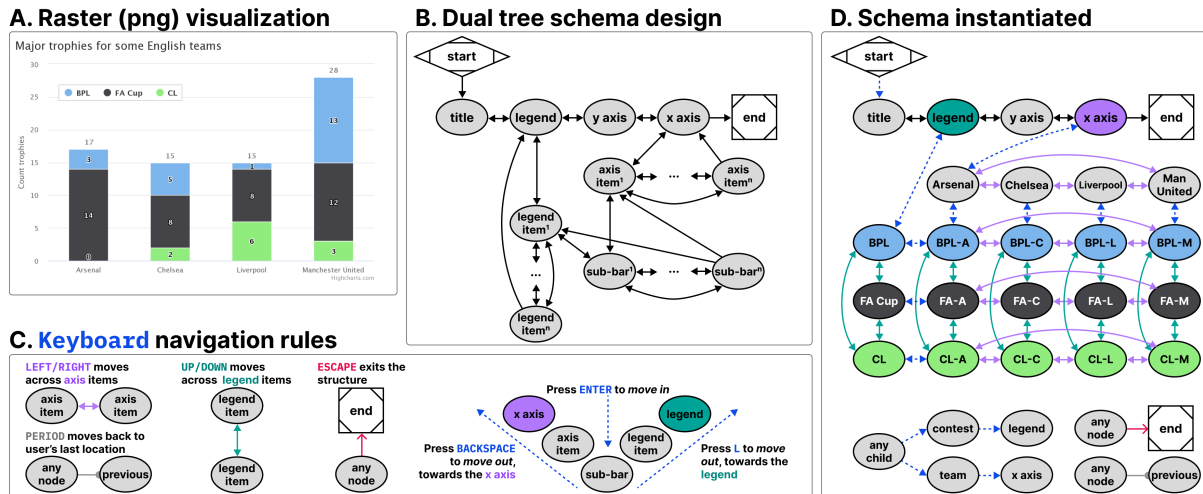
A. Raster (png) visualization

Major trophies for some English teams

BPL FA Cup CL

Count trophies

30
25
20
15
10
5
0

17 15 15 28

3 5 1 13
14 8 8 12
0 2 6 3

Arsenal Chelsea Liverpool Manchester United

Highcharts.com

B. Dual tree schema design

start
title legend y axis x axis end
axis item¹ ··· axis itemⁿ
legend item¹
···
legend itemⁿ
sub-bar¹ ··· sub-barⁿ

D. Schema instantiated

start
title legend y axis x axis end
Arsenal Chelsea Liverpool Man United
BPL BPL-A BPL-C BPL-L BPL-M
FA Cup FA-A FA-C FA-L FA-M
CL CL-A CL-C CL-L CL-M

any child contest legend
team x axis
any node end
any node previous

C. Keyboard navigation rules

LEFT/RIGHT moves across axis items
axis item axis item

UP/DOWN moves across legend items
legend item
legend item

ESCAPE exits the structure
end
any node

PERIOD moves back to user's last location
any node previous

Press ENTER to move in
x axis legend
axis item legend item
sub-bar
Press BACKSPACE to move out, towards the x axis
Press L to move out, towards the legend